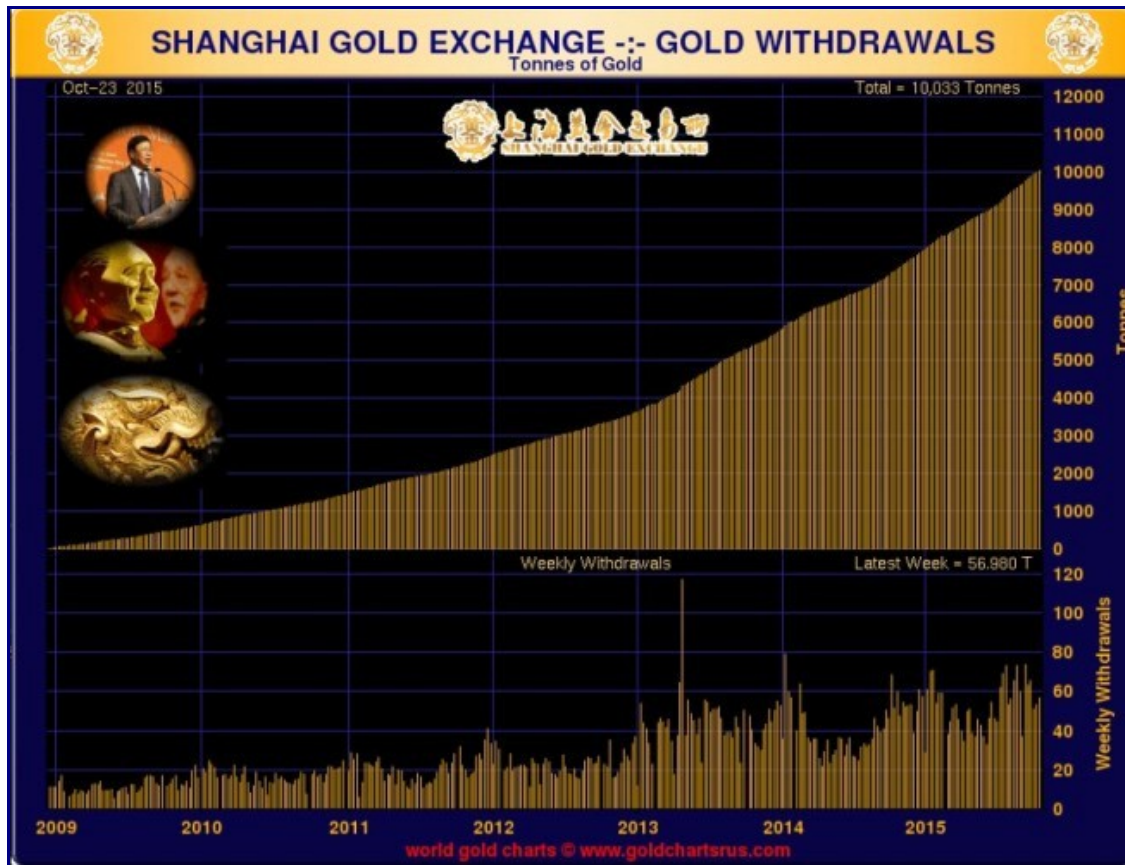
SHANGHAI GOLD EXCHANGE -:- GOLD WITHDRAWALS
Tonnes of Gold

Oct-23 2015

Total = 10,033 Tonnes

上海黄金交易所
SHANGHAI GOLD EXCHANGE

12000
11000
10000
9000
8000
7000
6000
5000
4000
3000
2000
1000
0

Tonnes

Weekly Withdrawals

Latest Week = 56.980 T

120
100
80
60
40
20
0

Weekly Withdrawals

2009 2010 2011 2012 2013 2014 2015

world gold charts © www.goldchartsrus.com